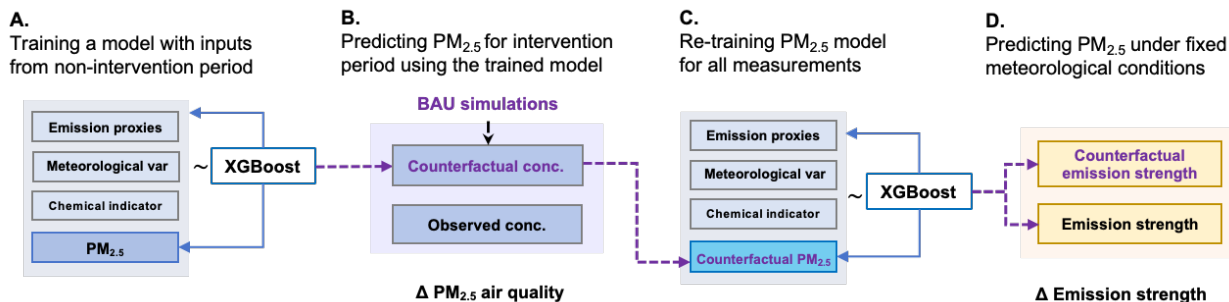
A.
Training a model with inputs from non-intervention period

Emission proxies
Meteorological var
Chemical indicator
$PM_{2.5}$

~ XGBoost

B.
Predicting $PM_{2.5}$ for intervention period using the trained model

BAU simulations

Counterfactual conc.
Observed conc.

Δ $PM_{2.5}$ air quality

C.
Re-training $PM_{2.5}$ model for all measurements

Emission proxies
Meteorological var
Chemical indicator
Counterfactual $PM_{2.5}$

~ XGBoost

D.
Predicting $PM_{2.5}$ under fixed meteorological conditions

Counterfactual emission strength
Emission strength

Δ Emission strength